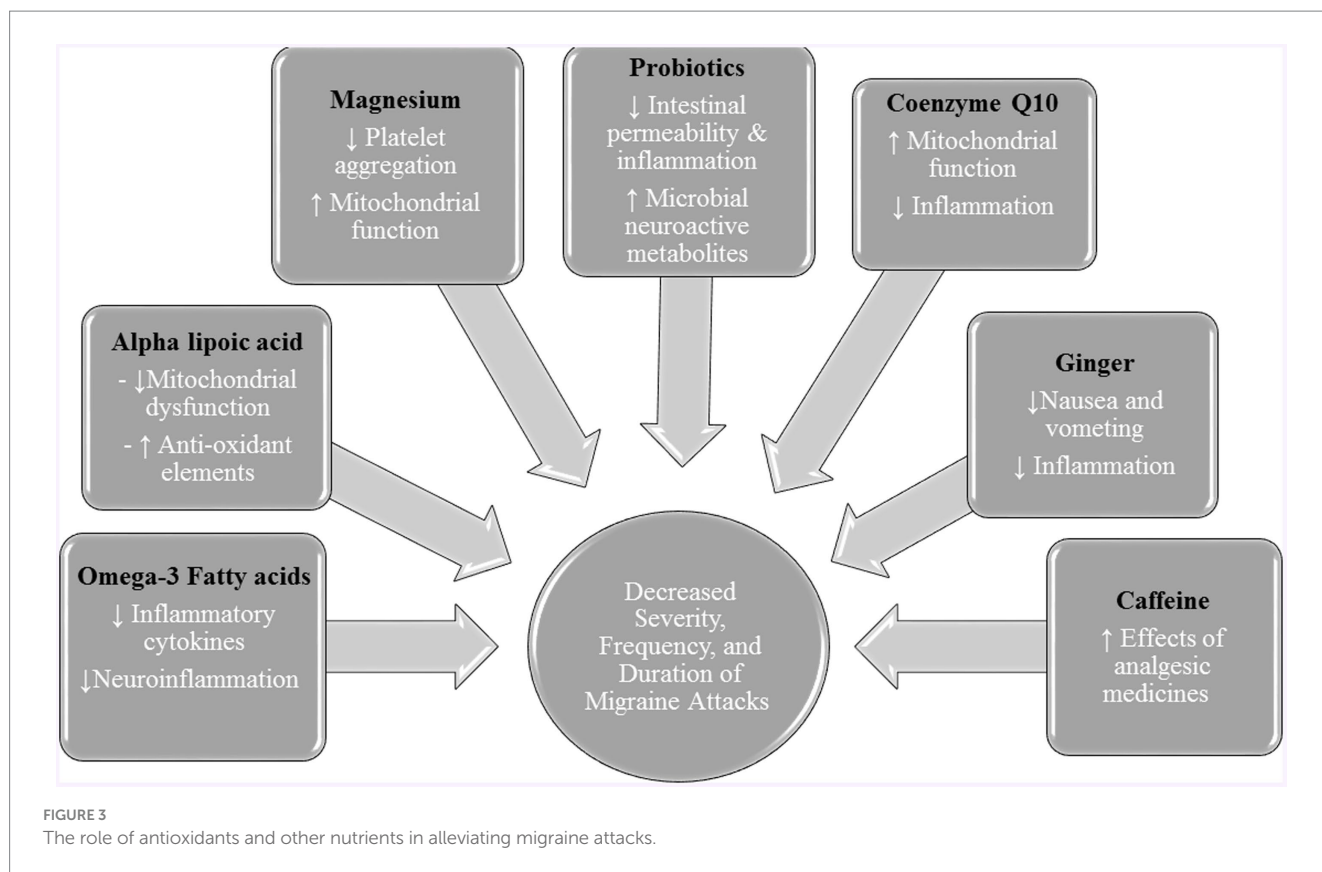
Magnesium
↓ Platelet aggregation
↑ Mitochondrial function

Probiotics
↓ Intestinal permeability & inflammation
↑ Microbial neuroactive metabolites

Coenzyme Q10
↑ Mitochondrial function
↓ Inflammation

Alpha lipoic acid
- ↓Mitochondrial dysfunction
- ↑ Anti-oxidant elements

Ginger
↓Nausea and vometing
↓ Inflammation

Omega-3 Fatty acids
↓ Inflammatory cytokines
↓Neuroinflammation

Decreased Severity, Frequency, and Duration of Migraine Attacks

Caffeine
↑ Effects of analgesic medicines

FIGURE 3
The role of antioxidants and other nutrients in alleviating migraine attacks.